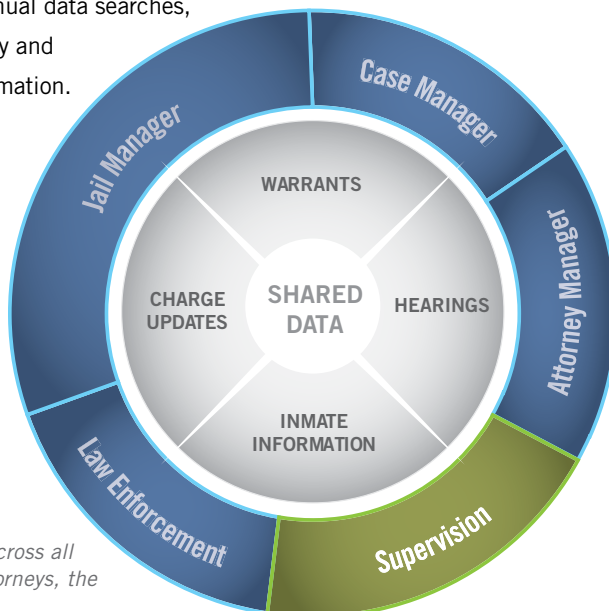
nual data searches, y and mation.

Jail Manager

Case Manager

Attorney Manager

Supervision

Law Enforcement

WARRANTS

CHARGE UPDATES

SHARED DATA

HEARINGS

INMATE INFORMATION

cross all orneys, the